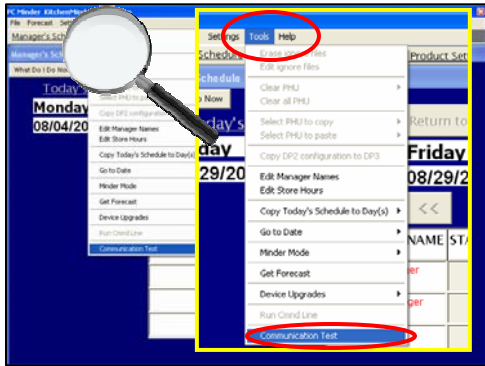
PC Minder KitchenMi
File Forecast Set
Manager's Sch
Manager's Sch
What Do I Do N
Today's
Monday
08/04/20
Select PHU to
Copy DP2 configuration
Edit Manager Names
Edit Store Hours
Copy Today's Schedule to Day(s)
Go to Date
Minder Mode
Get Forecast
Device Upgrades
Run Cmnd Line
Communication Test

Settings Tools Help
Schedule
Schedule
Now
day's
day
29/20
Erase ignore files
Edit ignore files
Clear PHU
Clear all PHU
Select PHU to copy
Select PHU to paste
Copy DP2 configuration to DP3
Edit Manager Names
Edit Store Hours
Copy Today's Schedule to Day(s)
Go to Date
Minder Mode
Get Forecast
Device Upgrades
Run Cmnd Line
Communication Test
Product Set
Return to
Friday
08/29/2
<<
NAME STA
er
ger